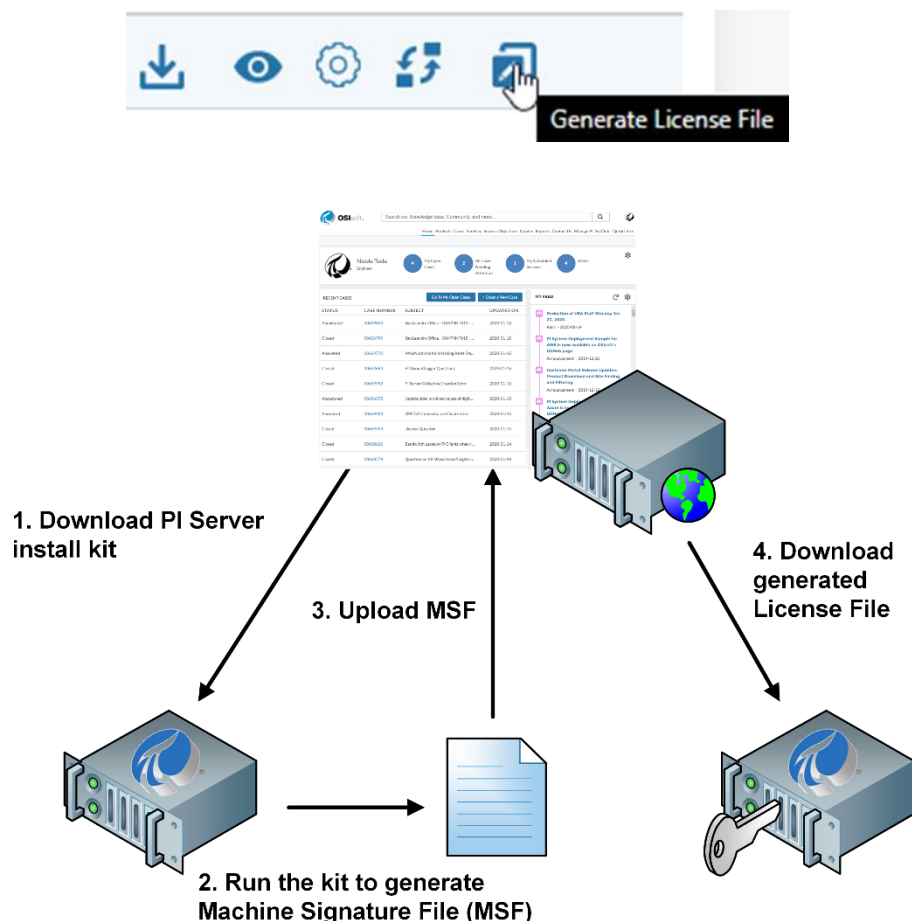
Generate License File

OSIsoft.

Search our Knowledge base, Community and more...

Nicola Tesla

| STATUS | CASE NUMBER | SUBJECT | UPDATED ON |
|---|---|---|---|
| Answered | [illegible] | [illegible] | 2020-01-15 |
| Closed | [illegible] | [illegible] | 2020-01-15 |
| Answered | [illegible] | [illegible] | 2020-01-15 |
| Closed | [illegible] | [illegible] | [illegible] |
| Closed | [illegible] | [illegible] | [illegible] |
| Answered | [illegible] | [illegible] | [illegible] |
| Answered | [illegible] | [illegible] | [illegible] |
| Closed | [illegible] | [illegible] | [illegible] |
| Closed | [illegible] | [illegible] | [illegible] |
| Closed | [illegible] | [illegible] | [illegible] |

1. Download PI Server install kit

2. Run the kit to generate Machine Signature File (MSF)

3. Upload MSF

4. Download generated License File